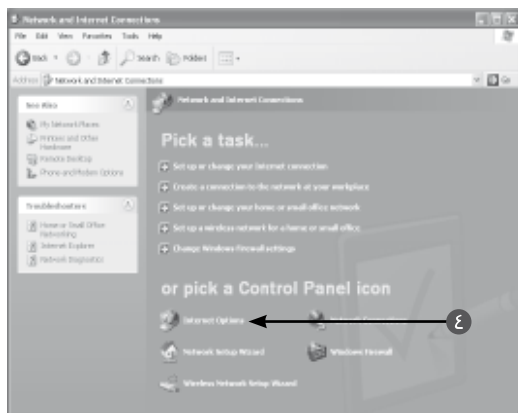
Network and Internet Connections

File Edit View Favorites Tools Help

Back Search Folders

Address Network and Internet Connections

Go

See Also

My Network Places

Printers and Other Hardware

Remote Desktop

Phone and Modem Options

Troubleshooters

Home or Small Office Networking

Internet Explorer

Network Diagnostics

Network and Internet Connections

Pick a task...

Set up or change your Internet connection

Create a connection to the network at your workplace

Set up or change your home or small office network

Set up a wireless network for a home or small office

Change Windows Firewall settings

or pick a Control Panel icon

Internet Options

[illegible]

٤

Network Setup Wizard

Windows Firewall

Wireless Network Setup Wizard